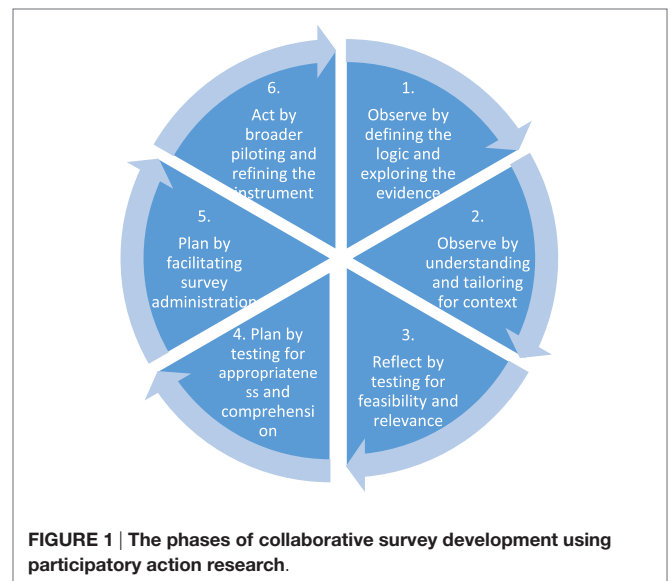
6.
Act by broader piloting and refining the instrument

1.
Observe by defining the logic and exploring the evidence

2.
Observe by understanding and tailoring for context

3.
Reflect by testing for feasibility and relevance

4. Plan by testing for appropriateness and comprehension

5.
Plan by facilitating survey administration

FIGURE 1 | The phases of collaborative survey development using participatory action research.